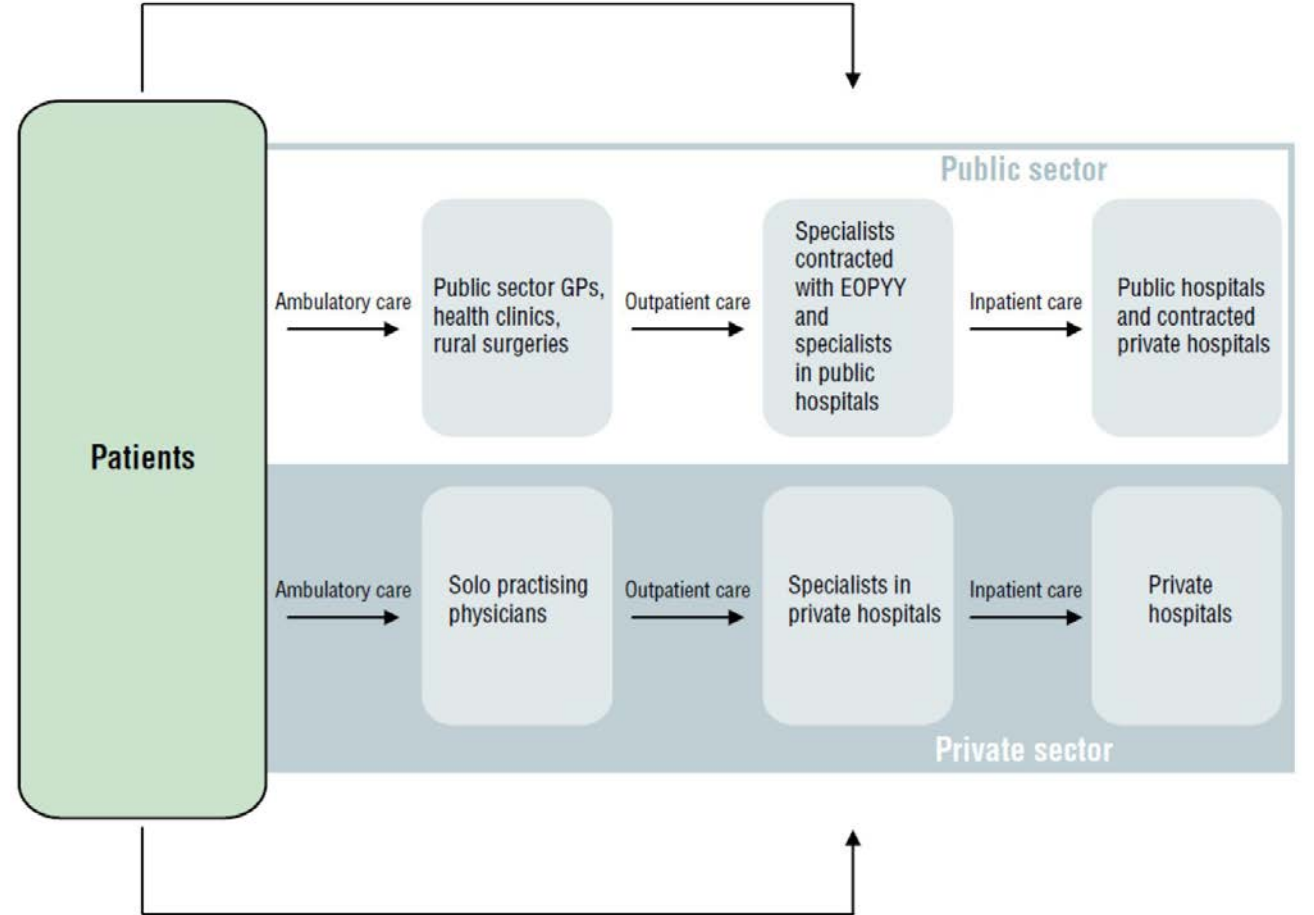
Public sector

Patients

Ambulatory care

Public sector GPs, health clinics, rural surgeries

Outpatient care

Specialists contracted with EOPYY and specialists in public hospitals

Inpatient care

Public hospitals and contracted private hospitals

Ambulatory care

Solo practising physicians

Outpatient care

Specialists in private hospitals

Inpatient care

Private hospitals

Private sector